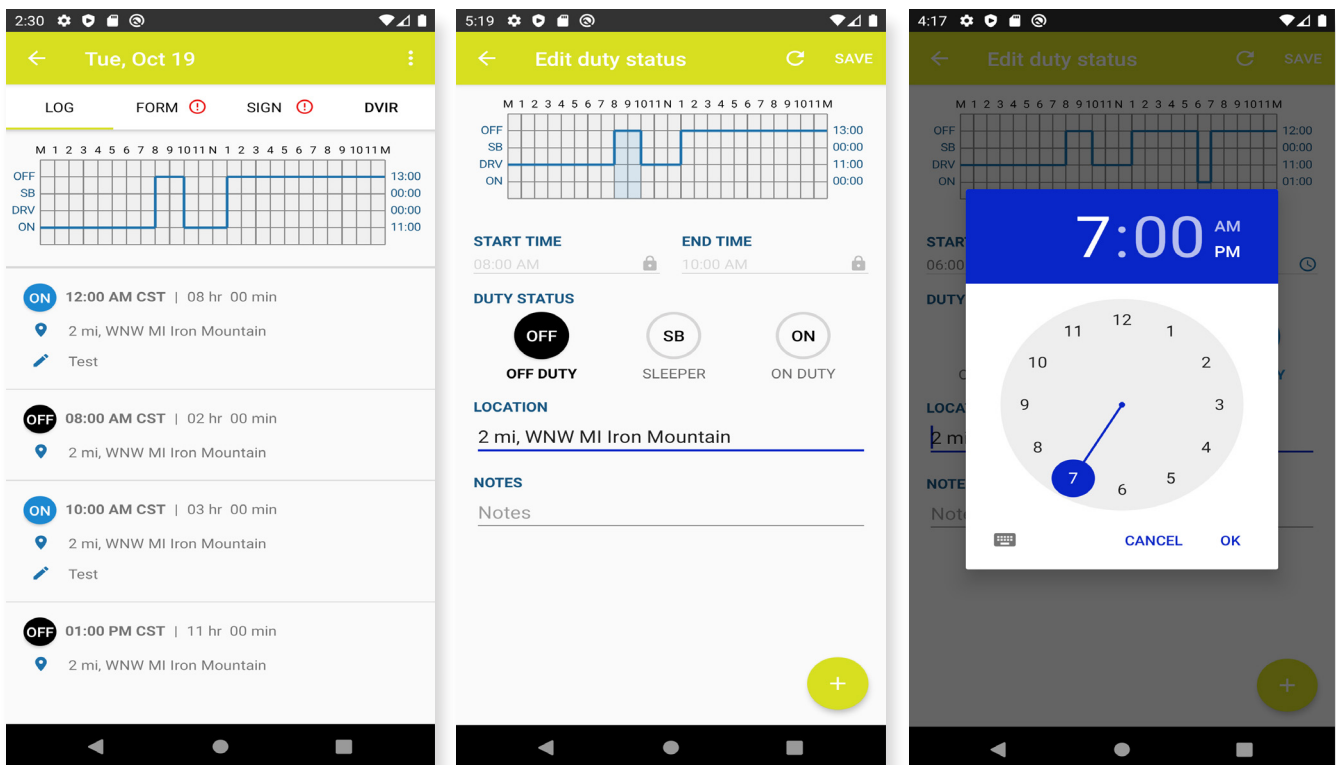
2:30

Tue, Oct 19

LOG FORM SIGN DVIR

M 1 2 3 4 5 6 7 8 9 10 11 N 1 2 3 4 5 6 7 8 9 10 11 M

OFF 13:00
SB 00:00
DRV 00:00
ON 11:00

ON 12:00 AM CST | 08 hr 00 min
2 mi, WNW MI Iron Mountain
Test

OFF 08:00 AM CST | 02 hr 00 min
2 mi, WNW MI Iron Mountain

ON 10:00 AM CST | 03 hr 00 min
2 mi, WNW MI Iron Mountain
Test

OFF 01:00 PM CST | 11 hr 00 min
2 mi, WNW MI Iron Mountain

5:19

Edit duty status SAVE

M 1 2 3 4 5 6 7 8 9 10 11 N 1 2 3 4 5 6 7 8 9 10 11 M

OFF 13:00
SB 00:00
DRV 11:00
ON 00:00

START TIME END TIME
08:00 AM 10:00 AM

DUTY STATUS
OFF SB ON
OFF DUTY SLEEPER ON DUTY

LOCATION
2 mi, WNW MI Iron Mountain

NOTES
Notes

+

4:17

Edit duty status SAVE

M 1 2 3 4 5 6 7 8 9 10 11 N 1 2 3 4 5 6 7 8 9 10 11 M

OFF 12:00
SB 00:00
DRV 11:00
ON 01:00

START
06:00
DUTY
LOCA
2 mi
NOTE
Note

7:00 AM PM

12 1 2 3 4 5 6 7 8 9 10 11

CANCEL OK

+